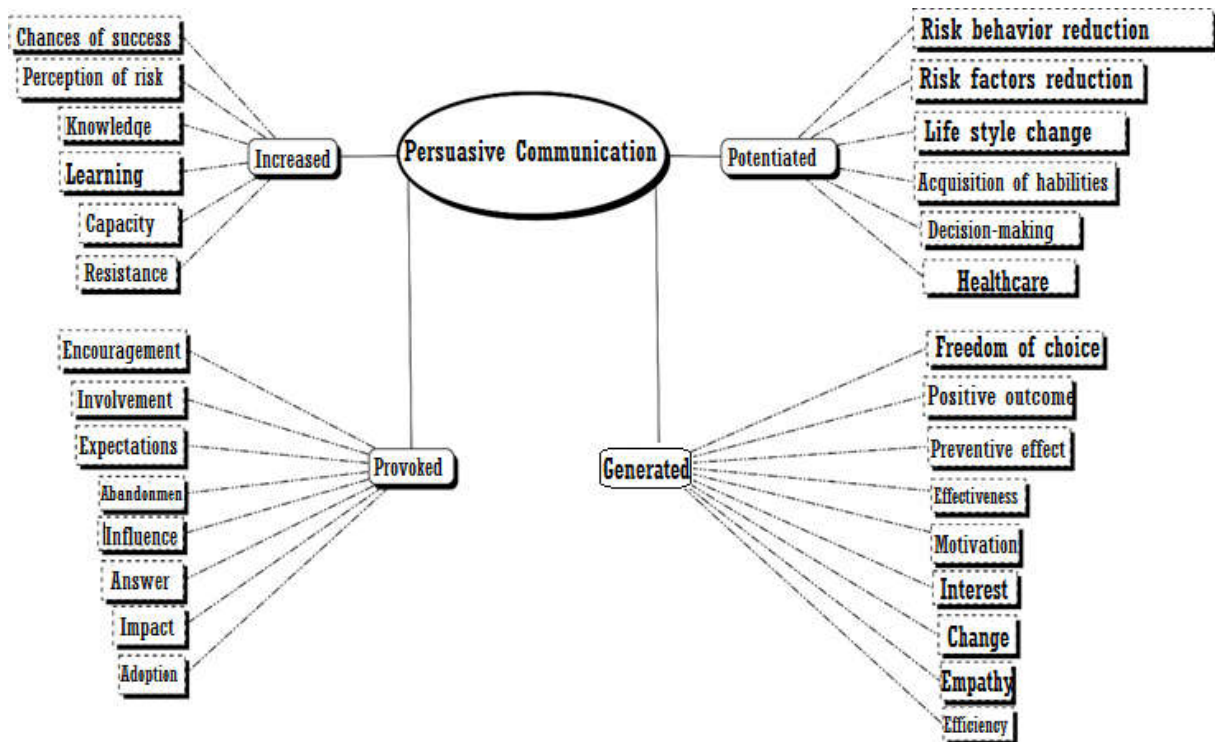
Chances of success
Perception of risk
Knowledge
Learning
Capacity
Resistance
Increased

Persuasive Communication

Potentiated
Risk behavior reduction
Risk factors reduction
Life style change
Acquisition of habilities
Decision-making
Healthcare

Encouragement
Involvement
Expectations
Abandonmen
Influence
Answer
Impact
Adoption
Provoked

Generated
Freedom of choice
Positive outcome
Preventive effect
Effectiveness
Motivation
Interest
Change
Empathy
Efficiency